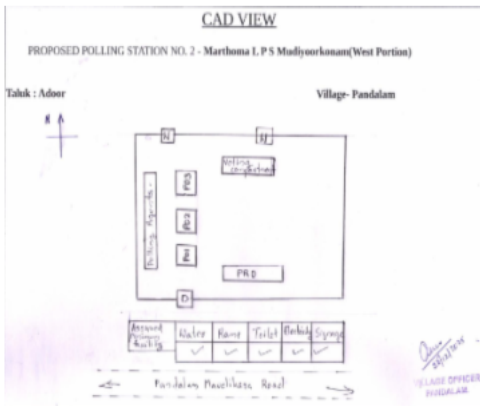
CAD VIEW

PROPOSED POLLING STATION NO. 2 - Marthoma L P S Mudiyoorkonam(West Portion)

Taluk : Adoor

Village- Pandalam

N

W

W

Voting compartment

Polling Agents

PO3

PO2

PO1

PRO

D

| Assured Facility | Water | Ramp | Toilet | Electricity | Signage |
|---|---|---|---|---|---|
| | ✓ | ✓ | ✓ | ✓ | ✓ |

Pandalam Mavelikara Road

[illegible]

VILLAGE OFFICER PANDALAM